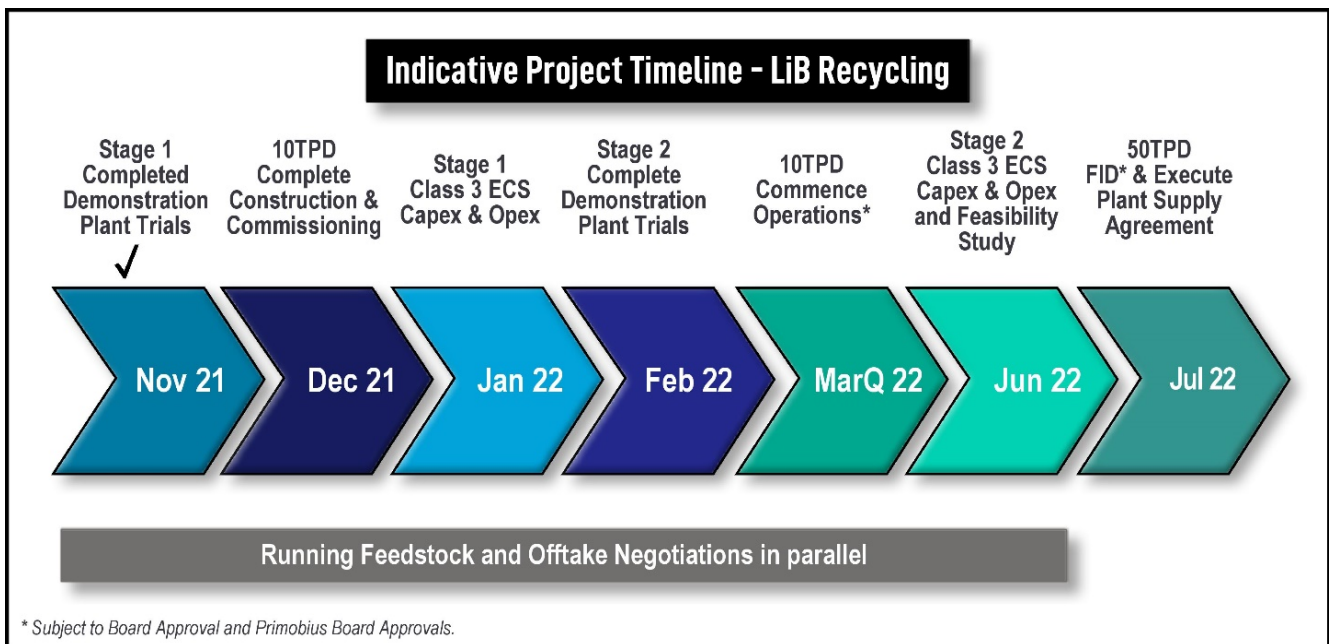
Indicative Project Timeline - LiB Recycling

Stage 1 Completed Demonstration Plant Trials

✓

10TPD Complete Construction & Commissioning

Stage 1 Class 3 ECS Capex & Opex

Stage 2 Complete Demonstration Plant Trials

10TPD Commence Operations*

Stage 2 Class 3 ECS Capex & Opex and Feasibility Study

50TPD FID* & Execute Plant Supply Agreement

Nov 21

Dec 21

Jan 22

Feb 22

MarQ 22

Jun 22

Jul 22

Running Feedstock and Offtake Negotiations in parallel

* Subject to Board Approval and Primobius Board Approvals.